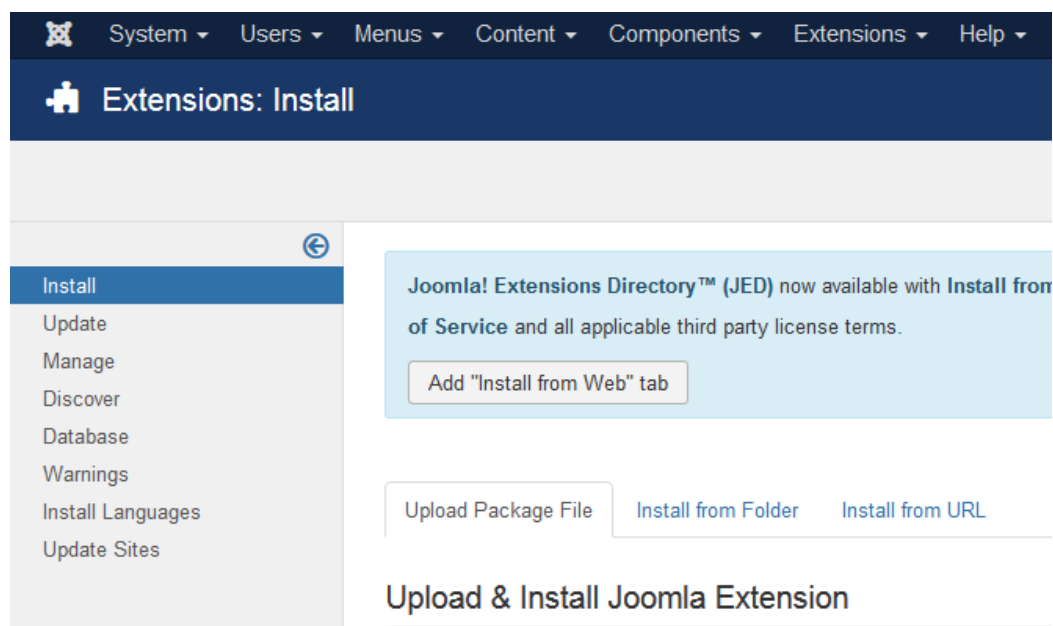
System ▾ Users ▾ Menus ▾ Content ▾ Components ▾ Extensions ▾ Help ▾

Extensions: Install

Install
Update
Manage
Discover
Database
Warnings
Install Languages
Update Sites

Joomla! Extensions Directory™ (JED) now available with Install from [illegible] of Service and all applicable third party license terms.

Add "Install from Web" tab

Upload Package File | Install from Folder | Install from URL

Upload & Install Joomla Extension